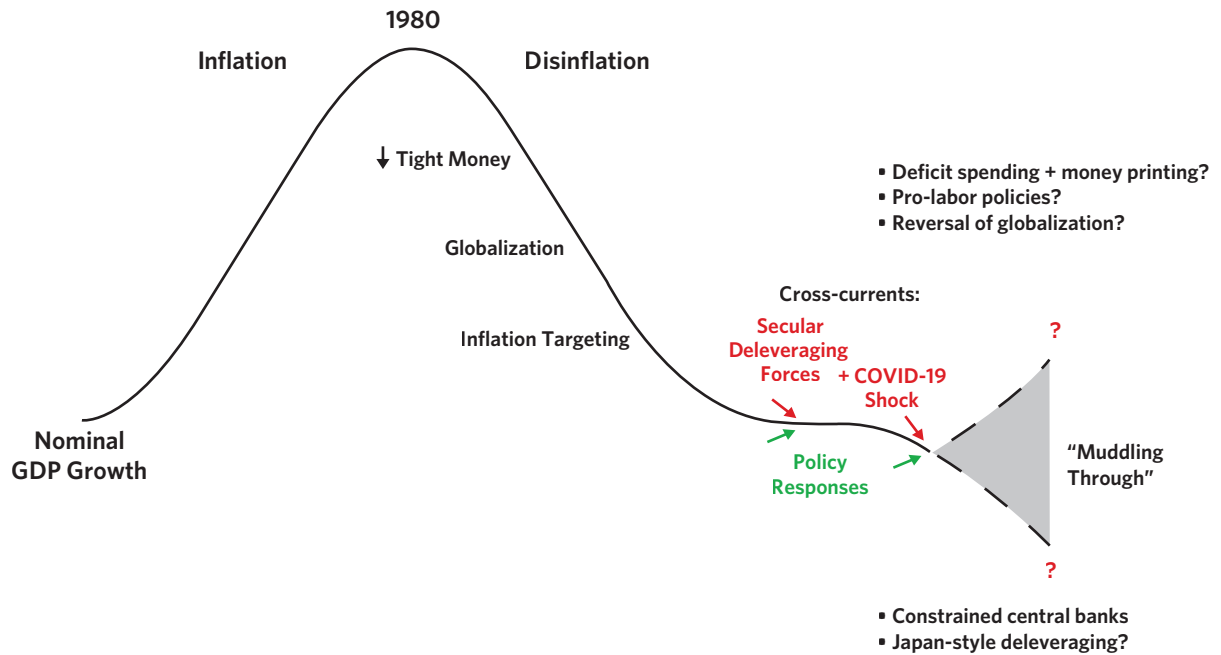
1980

Inflation

Disinflation

↓ Tight Money

▪ Deficit spending + money printing?
▪ Pro-labor policies?
▪ Reversal of globalization?

Globalization

Cross-currents:

Inflation Targeting

Secular Deleveraging Forces

+ COVID-19 Shock

?

Nominal GDP Growth

Policy Responses

"Muddling Through"

?

▪ Constrained central banks
▪ Japan-style deleveraging?